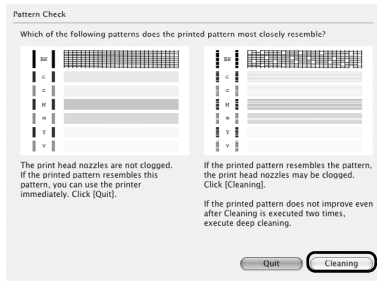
Pattern Check

Which of the following patterns does the printed pattern most closely resemble?

BK
C
c
M
m
Y
Y

BK
C
c
M
m
Y
Y

The print head nozzles are not clogged. If the printed pattern resembles this pattern, you can use the printer immediately. Click [Quit].

If the printed pattern resembles the pattern, the print head nozzles may be clogged. Click [Cleaning].

If the printed pattern does not improve even after Cleaning is executed two times, execute deep cleaning.

Quit

Cleaning